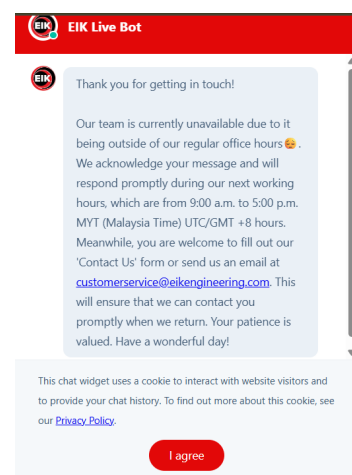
EIK

EIK Live Bot

EIK

Thank you for getting in touch!

Our team is currently unavailable due to it being outside of our regular office hours😥. We acknowledge your message and will respond promptly during our next working hours, which are from 9:00 a.m. to 5:00 p.m. MYT (Malaysia Time) UTC/GMT +8 hours. Meanwhile, you are welcome to fill out our 'Contact Us' form or send us an email at customerservice@eikengineering.com. This will ensure that we can contact you promptly when we return. Your patience is valued. Have a wonderful day!

This chat widget uses a cookie to interact with website visitors and to provide your chat history. To find out more about this cookie, see our Privacy Policy.

I agree